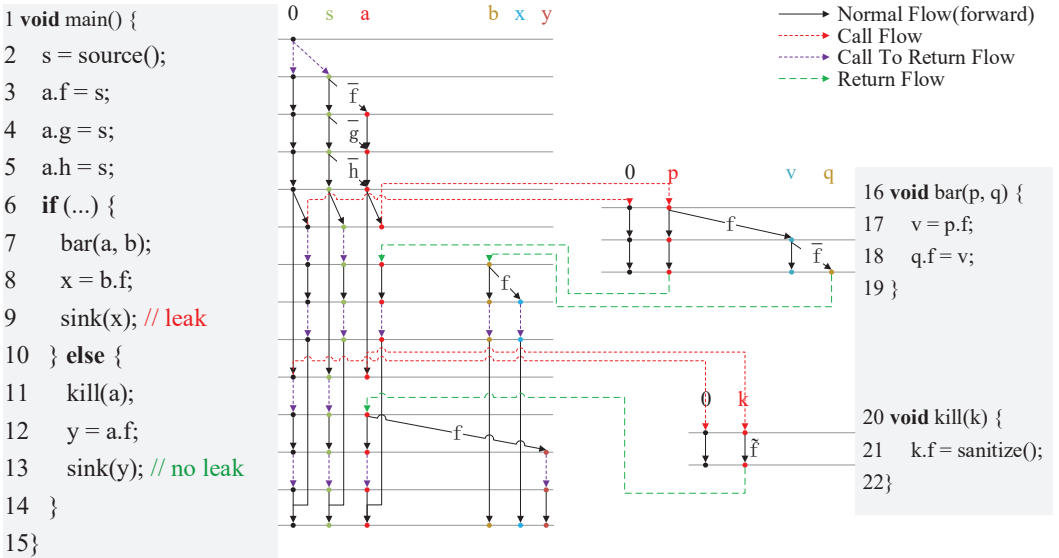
1 **void** main() {
2 s = source();
3 a.f = s;
4 a.g = s;
5 a.h = s;
6 **if** (...) {
7 bar(a, b);
8 x = b.f;
9 sink(x); // leak
10 } **else** {
11 kill(a);
12 y = a.f;
13 sink(y); // no leak
14 }
15}

0 s a b x y

Normal Flow(forward)
Call Flow
Call To Return Flow
Return Flow

$\overline{f}$
$\overline{g}$
$\overline{h}$
f
f
f

0 p v q
f
$\overline{f}$

16 **void** bar(p, q) {
17 v = p.f;
18 q.f = v;
19 }

0 k
$\tilde{f}$

20 **void** kill(k) {
21 k.f = sanitize();
22}